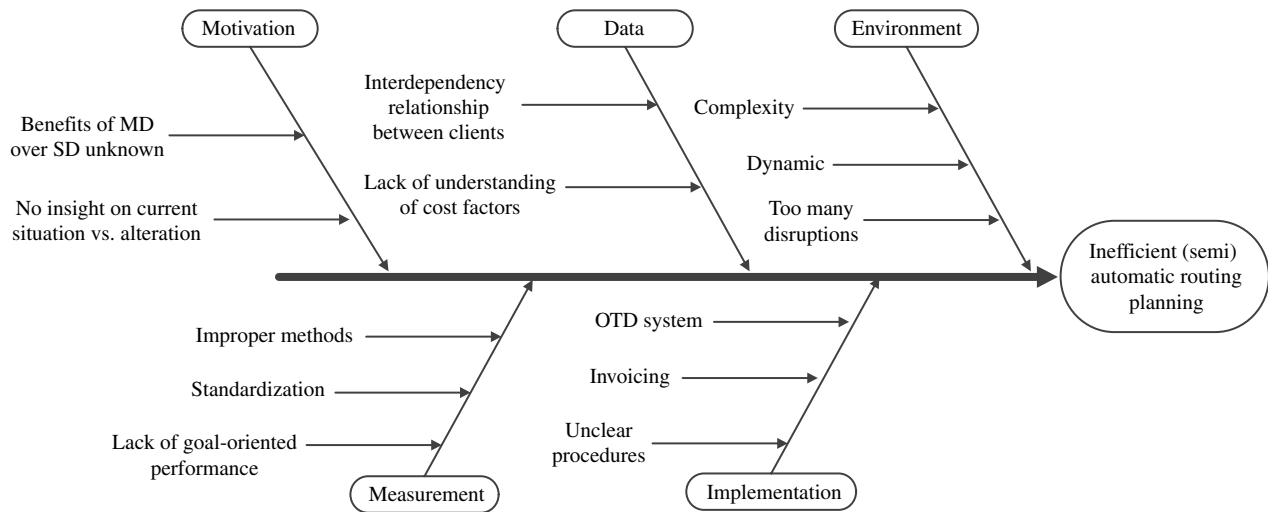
Motivation

Data

Environment

Benefits of MD over SD unknown

No insight on current situation vs. alteration

Interdependency relationship between clients

Lack of understanding of cost factors

Complexity

Dynamic

Too many disruptions

Inefficient (semi) automatic routing planning

Improper methods

Standardization

Lack of goal-oriented performance

OTD system

Invoicing

Unclear procedures

Measurement

Implementation